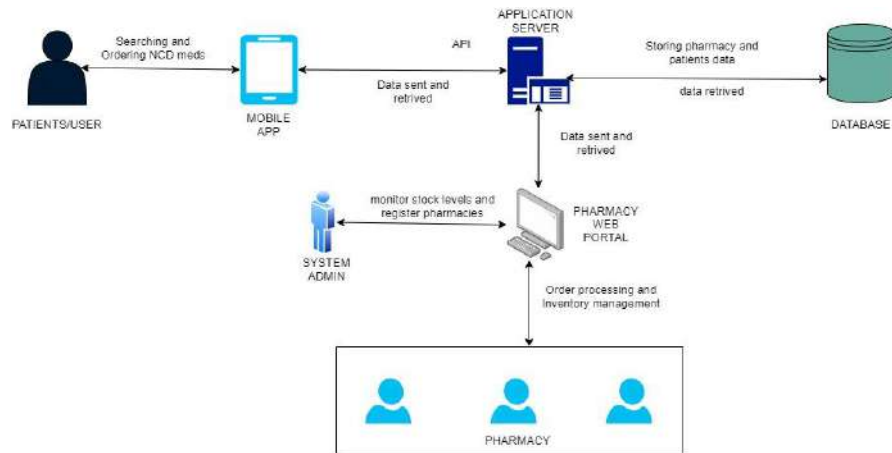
Searching and Ordering NCD meds

APPLICATION SERVER

API

Storing pharmacy and patients data

PATIENTS/USER

MOBILE APP

Data sent and retrived

data retrived

DATABASE

Data sent and retrived

monitor stock levels and register pharmacies

PHARMACY WEB PORTAL

SYSTEM ADMIN

Order processing and Inventory management

PHARMACY